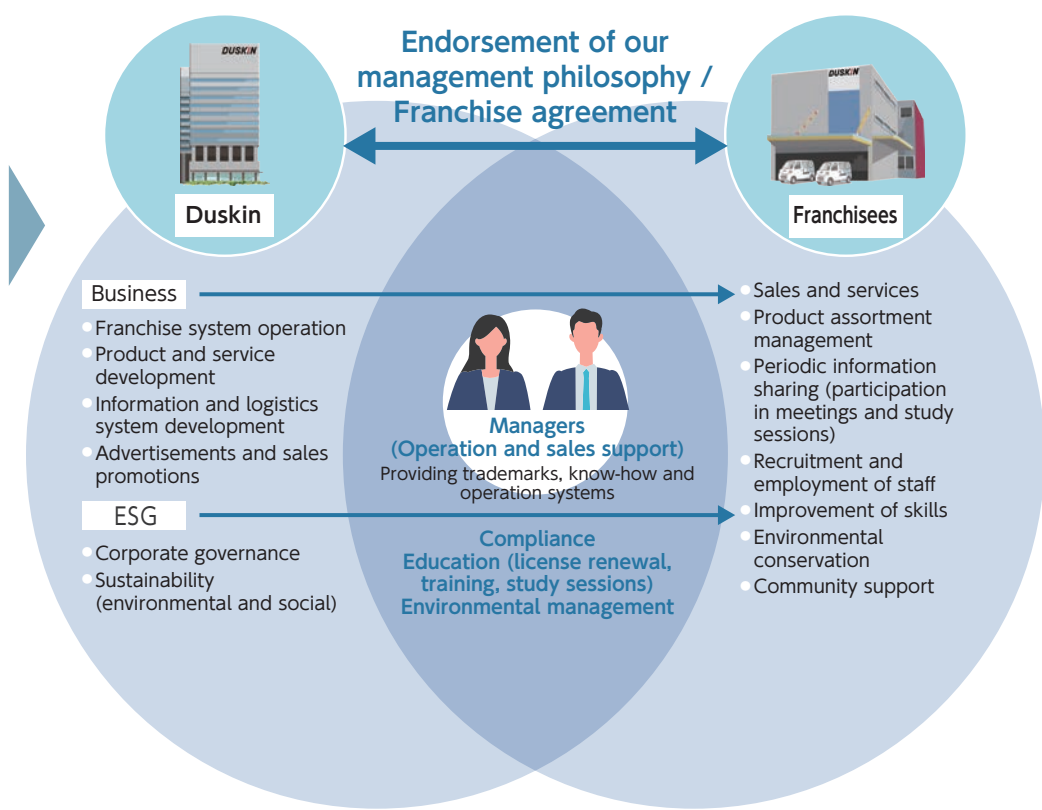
DUSKIN

Endorsement of our management philosophy / Franchise agreement

DUSKIN

Duskin

Franchisees

Business

Franchise system operation
Product and service development
Information and logistics system development
Advertisements and sales promotions

ESG

Corporate governance
Sustainability (environmental and social)

Managers (Operation and sales support)
Providing trademarks, know-how and operation systems

Compliance
Education (license renewal, training, study sessions)
Environmental management

Sales and services
Product assortment management
Periodic information sharing (participation in meetings and study sessions)
Recruitment and employment of staff
Improvement of skills
Environmental conservation
Community support